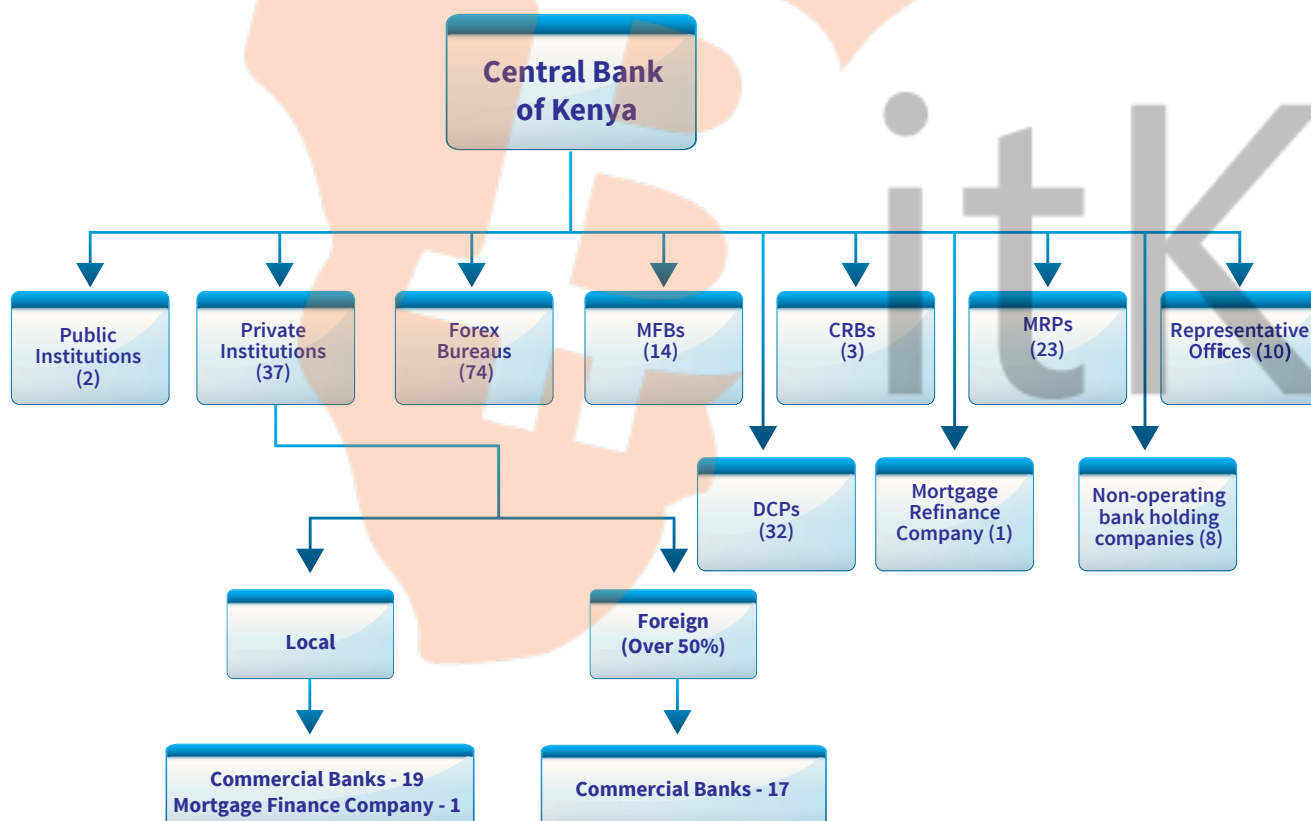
Central Bank of Kenya

Public Institutions (2)

Private Institutions (37)

Forex Bureaus (74)

MFBs (14)

CRBs (3)

MRPs (23)

Representative Offices (10)

DCPs (32)

Mortgage Refinance Company (1)

Non-operating bank holding companies (8)

Local

Foreign (Over 50%)

Commercial Banks - 19
Mortgage Finance Company - 1

Commercial Banks - 17

itK